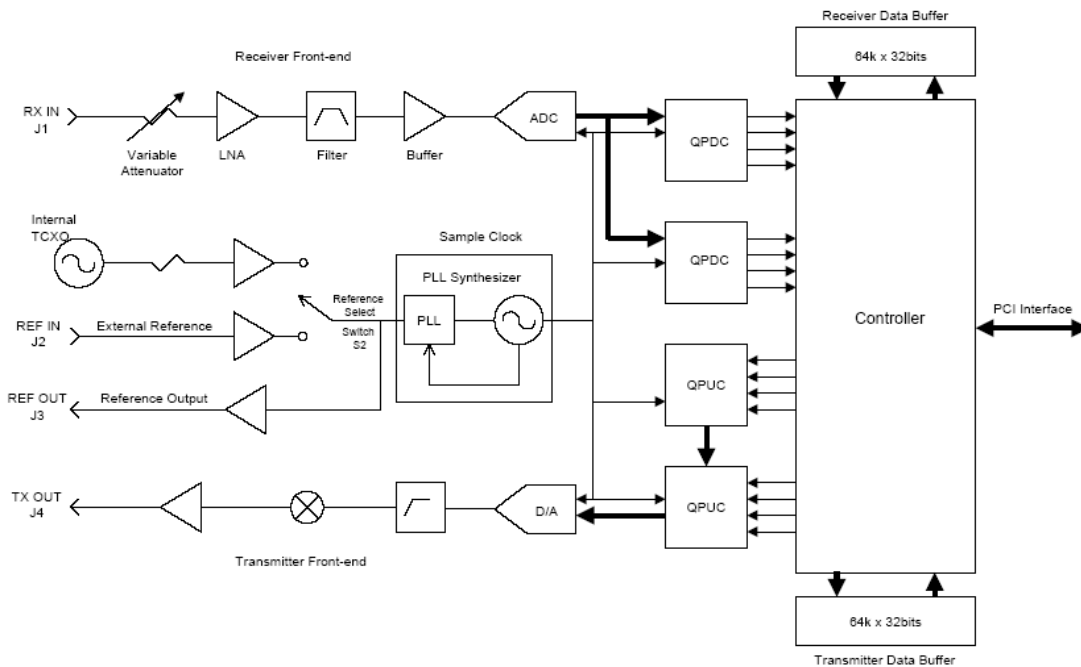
Receiver Data Buffer

64k x 32bits

Receiver Front-end

RX IN
J1

Variable Attenuator

LNA

Filter

Buffer

ADC

QPDC

Internal TCXO

Sample Clock

PLL Synthesizer

QPDC

Reference Select

REF IN
J2

External Reference

Switch S2

PLL

Controller

PCI Interface

REF OUT
J3

Reference Output

QPUC

TX OUT
J4

D/A

QPUC

Transmitter Front-end

64k x 32bits

Transmitter Data Buffer